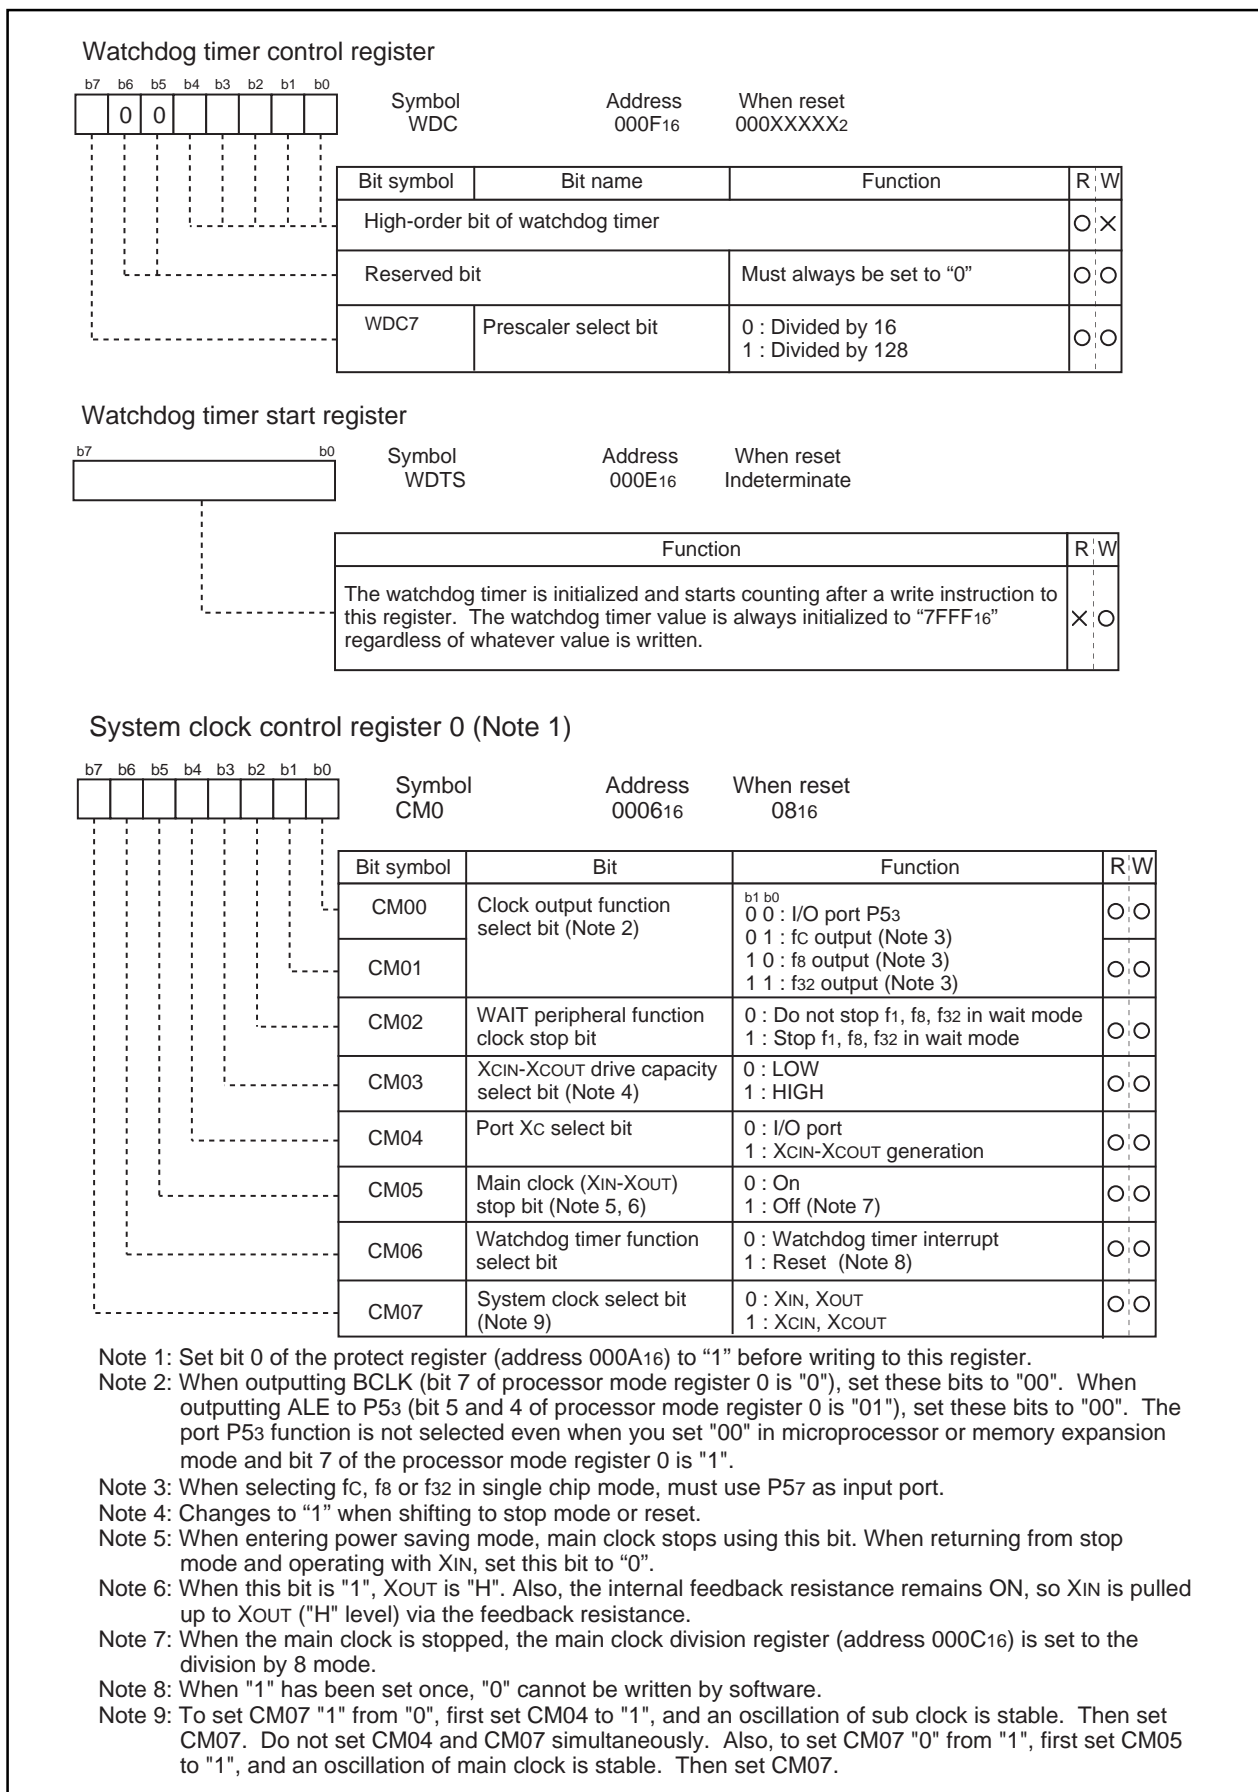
Watchdog timer control register

| b7 | b6 | b5 | b4 | b3 | b2 | b1 | b0 |
|---|---|---|---|---|---|---|---|
|  | 0 | 0 |  |  |  |  |  |

Symbol WDC Address $000F_{16}$ When reset $000XXXXX_2$

| Bit symbol | Bit name | Function | R | W |
|---|---|---|---|---|
| High-order bit of watchdog timer | | | ○ | × |
| Reserved bit | | Must always be set to “0” | ○ | ○ |
| WDC7 | Prescaler select bit | 0 : Divided by 16<br>1 : Divided by 128 | ○ | ○ |

Watchdog timer start register

b7 b0

Symbol WDTS Address $000E_{16}$ When reset Indeterminate

| Function | R | W |
|---|---|---|
| The watchdog timer is initialized and starts counting after a write instruction to this register. The watchdog timer value is always initialized to “$7FFF_{16}$” regardless of whatever value is written. | × | ○ |

System clock control register 0 (Note 1)

b7 b6 b5 b4 b3 b2 b1 b0

Symbol CM0 Address $0006_{16}$ When reset $08_{16}$

| Bit symbol | Bit | Function | R | W |
|---|---|---|---|---|
| CM00 | Clock output function select bit (Note 2) | b1 b0<br>0 0 : I/O port $P5_3$<br>0 1 : fC output (Note 3)<br>1 0 : $f_8$ output (Note 3)<br>1 1 : $f_{32}$ output (Note 3) | ○ | ○ |
| CM01 | | | ○ | ○ |
| CM02 | WAIT peripheral function clock stop bit | 0 : Do not stop $f_1$, $f_8$, $f_{32}$ in wait mode<br>1 : Stop $f_1$, $f_8$, $f_{32}$ in wait mode | ○ | ○ |
| CM03 | XCIN-XCOUT drive capacity select bit (Note 4) | 0 : LOW<br>1 : HIGH | ○ | ○ |
| CM04 | Port XC select bit | 0 : I/O port<br>1 : XCIN-XCOUT generation | ○ | ○ |
| CM05 | Main clock (XIN-XOUT) stop bit (Note 5, 6) | 0 : On<br>1 : Off (Note 7) | ○ | ○ |
| CM06 | Watchdog timer function select bit | 0 : Watchdog timer interrupt<br>1 : Reset (Note 8) | ○ | ○ |
| CM07 | System clock select bit (Note 9) | 0 : XIN, XOUT<br>1 : XCIN, XCOUT | ○ | ○ |

Note 1: Set bit 0 of the protect register (address $000A_{16}$) to “1” before writing to this register.
Note 2: When outputting BCLK (bit 7 of processor mode register 0 is "0"), set these bits to "00". When outputting ALE to $P5_3$ (bit 5 and 4 of processor mode register 0 is "01"), set these bits to "00". The port $P5_3$ function is not selected even when you set "00" in microprocessor or memory expansion mode and bit 7 of the processor mode register 0 is "1".
Note 3: When selecting fC, $f_8$ or $f_{32}$ in single chip mode, must use $P5_7$ as input port.
Note 4: Changes to “1” when shifting to stop mode or reset.
Note 5: When entering power saving mode, main clock stops using this bit. When returning from stop mode and operating with XIN, set this bit to “0”.
Note 6: When this bit is "1", XOUT is "H". Also, the internal feedback resistance remains ON, so XIN is pulled up to XOUT ("H" level) via the feedback resistance.
Note 7: When the main clock is stopped, the main clock division register (address $000C_{16}$) is set to the division by 8 mode.
Note 8: When "1" has been set once, "0" cannot be written by software.
Note 9: To set CM07 "1" from "0", first set CM04 to "1", and an oscillation of sub clock is stable. Then set CM07. Do not set CM04 and CM07 simultaneously. Also, to set CM07 "0" from "1", first set CM05 to "1", and an oscillation of main clock is stable. Then set CM07.